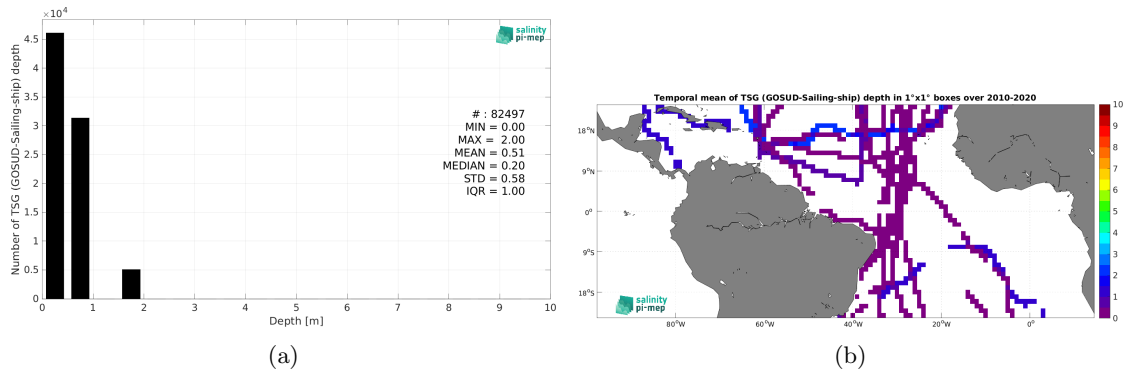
$\times 10^4$

4.5
4
3.5
3
2.5
2
1.5
1
0.5
0

Number of TSG (GOSUD-Sailing-ship) depth

salinity pi-mep

# : 82497
MIN = 0.00
MAX = 2.00
MEAN = 0.51
MEDIAN = 0.20
STD = 0.58
IQR = 1.00

0 1 2 3 4 5 6 7 8 9 10

Depth [m]

(a)

Temporal mean of TSG (GOSUD-Sailing-ship) depth in 1°x1° boxes over 2010-2020

18°N
9°N
0°
9°S
18°S

salinity pi-mep

80°W 60°W 40°W 20°W 0°

10
9
8
7
6
5
4
3
2
1
0

(b)